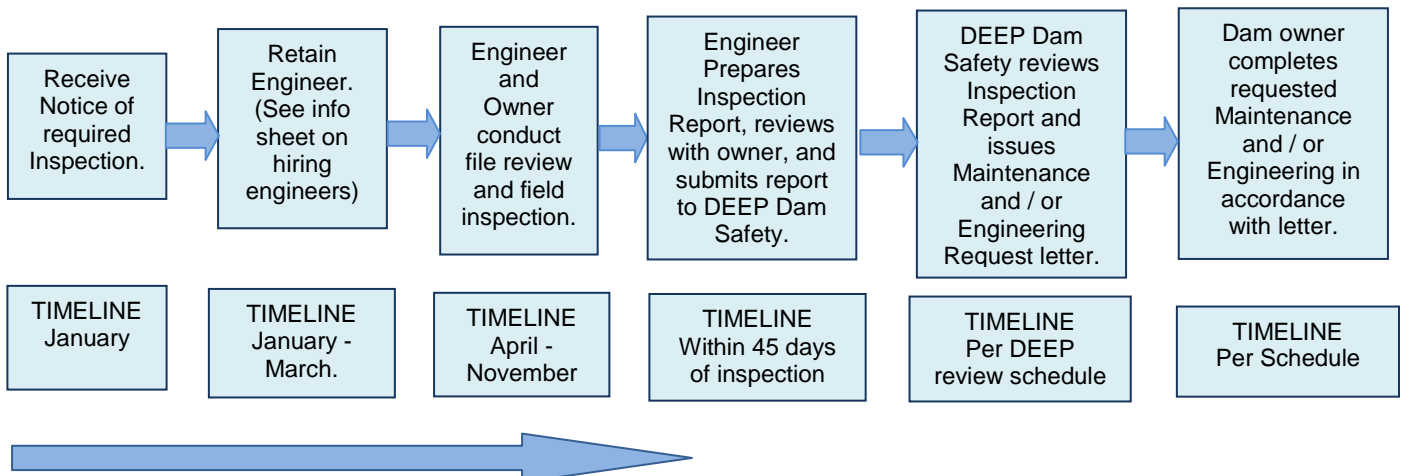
Receive Notice of required Inspection.

Retain Engineer. (See info sheet on hiring engineers)

Engineer and Owner conduct file review and field inspection.

Engineer Prepares Inspection Report, reviews with owner, and submits report to DEEP Dam Safety.

DEEP Dam Safety reviews Inspection Report and issues Maintenance and / or Engineering Request letter.

Dam owner completes requested Maintenance and / or Engineering in accordance with letter.

TIMELINE
January

TIMELINE
January - March.

TIMELINE
April - November

TIMELINE
Within 45 days of inspection

TIMELINE
Per DEEP review schedule

TIMELINE
Per Schedule